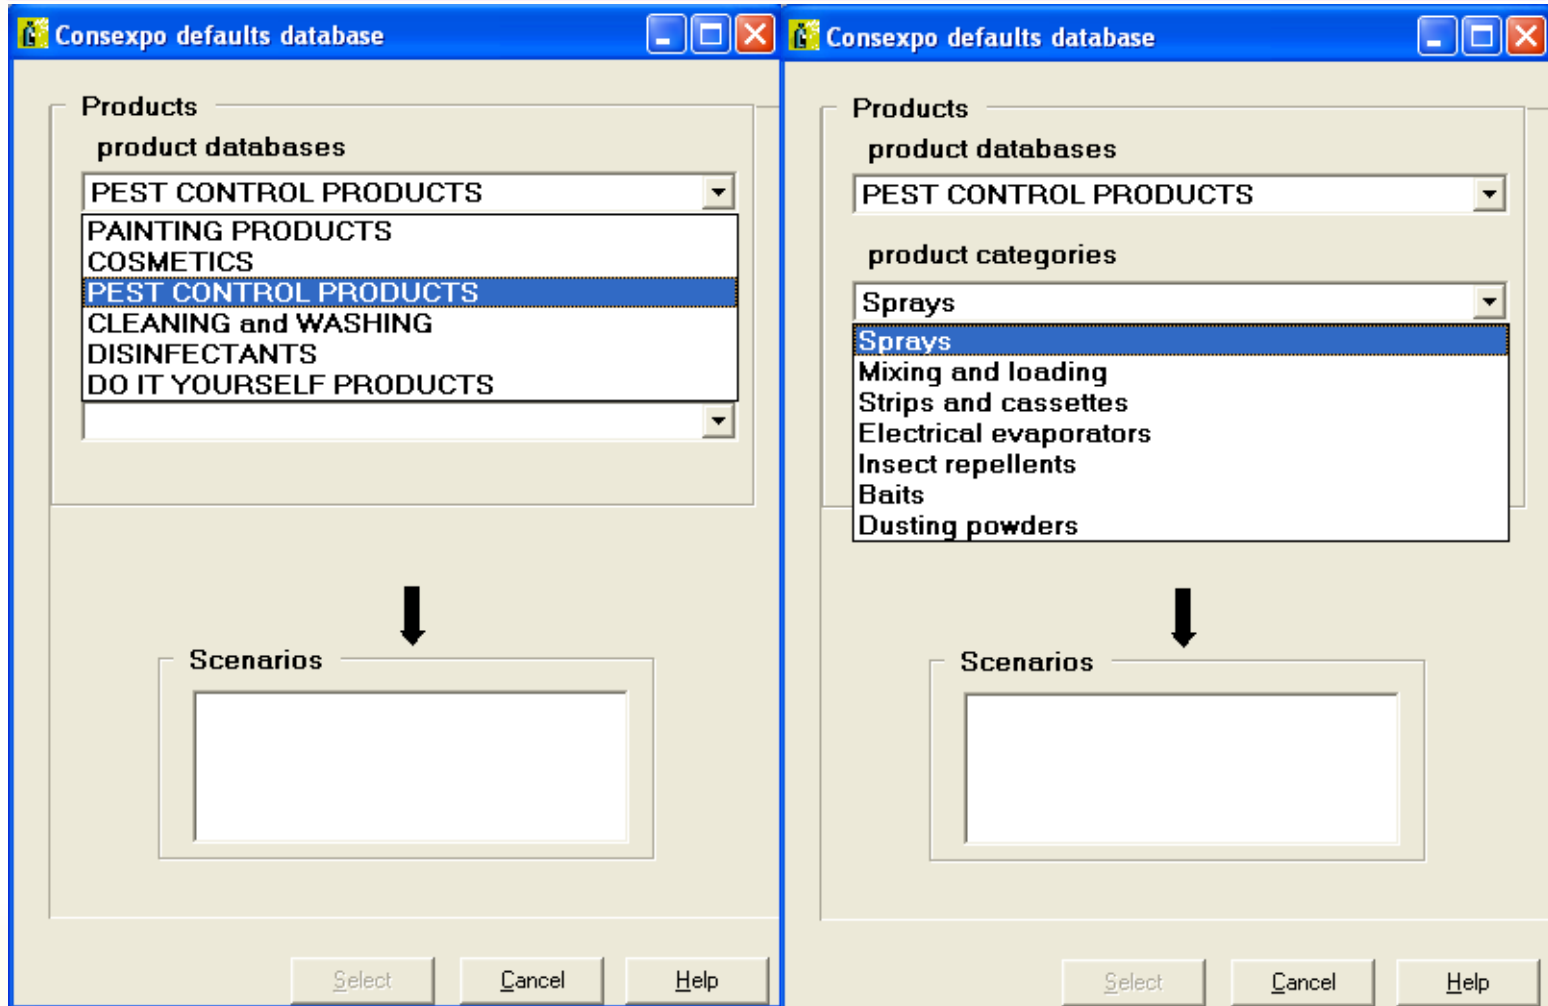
Consexpo defaults database

Products

product databases

PEST CONTROL PRODUCTS

PAINTING PRODUCTS
COSMETICS
PEST CONTROL PRODUCTS
CLEANING and WASHING
DISINFECTANTS
DO IT YOURSELF PRODUCTS

Scenarios

Select Cancel Help

Consexpo defaults database

Products

product databases

PEST CONTROL PRODUCTS

product categories

Sprays

Sprays
Mixing and loading
Strips and cassettes
Electrical evaporators
Insect repellents
Baits
Dusting powders

Scenarios

Select Cancel Help